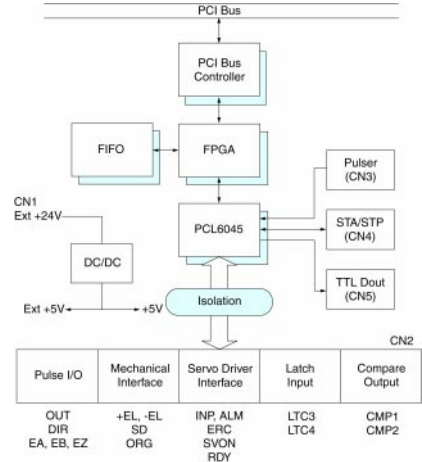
PCI Bus

PCI Bus Controller

FIFO

FPGA

Pulser (CN3)

CN1
Ext +24V

PCL6045

STA/STP (CN4)

DC/DC

TTL Dout (CN5)

Ext +5V

+5V

Isolation

CN2

| Pulse I/O | Mechanical Interface | Servo Driver Interface | Latch Input | Compare Output |
|---|---|---|---|---|

OUT
DIR
EA, EB, EZ

+EL, -EL
SD
ORG

INP, ALM
ERC
SVON
RDY

LTC3
LTC4

CMP1
CMP2